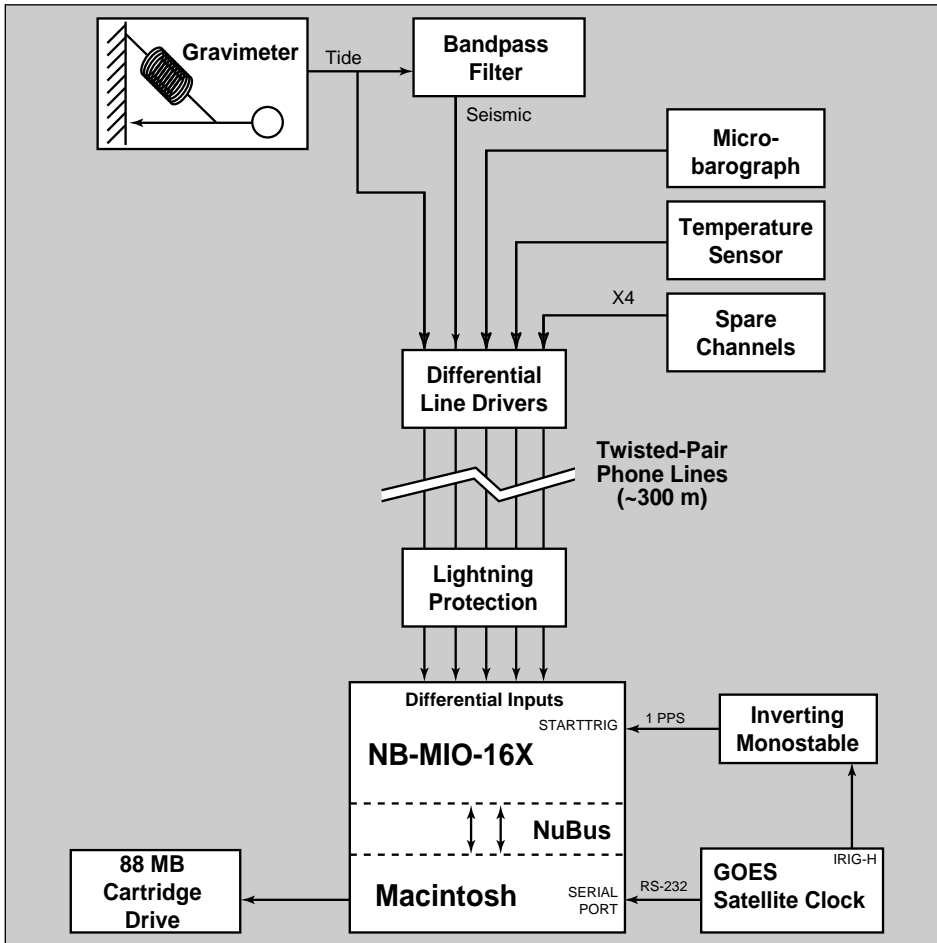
Gravimeter

Tide

Bandpass Filter

Seismic

Microbarograph

Temperature Sensor

X4

Spare Channels

Differential Line Drivers

Twisted-Pair Phone Lines (~300 m)

Lightning Protection

Differential Inputs

STARTTRIG

1 PPS

Inverting Monostable

NB-MIO-16X

NuBus

IRIG-H

88 MB Cartridge Drive

Macintosh

SERIAL PORT

RS-232

GOES Satellite Clock